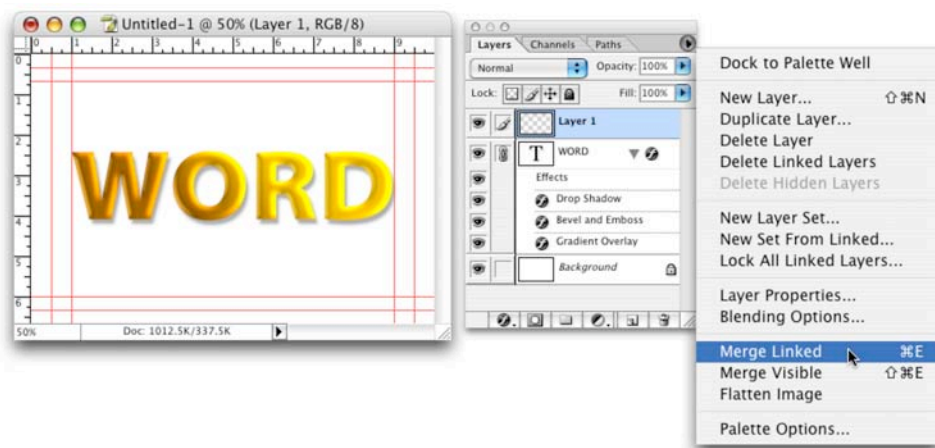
Untitled-1 @ 50% (Layer 1, RGB/8)

0 1 2 3 4 5 6 7 8 9

0 1 2 3 4 5 6

WORD

50% Doc: 1012.5K/337.5K

Layers Channels Paths

Normal Opacity: 100%

Lock: Fill: 100%

Layer 1

WORD

Effects

Drop Shadow

Bevel and Emboss

Gradient Overlay

Background

Dock to Palette Well

New Layer... ⇧⌘N
Duplicate Layer...
Delete Layer
Delete Linked Layers
Delete Hidden Layers

New Layer Set...
New Set From Linked...
Lock All Linked Layers...

Layer Properties...
Blending Options...

Merge Linked ⌘E
Merge Visible ⇧⌘E
Flatten Image

Palette Options...